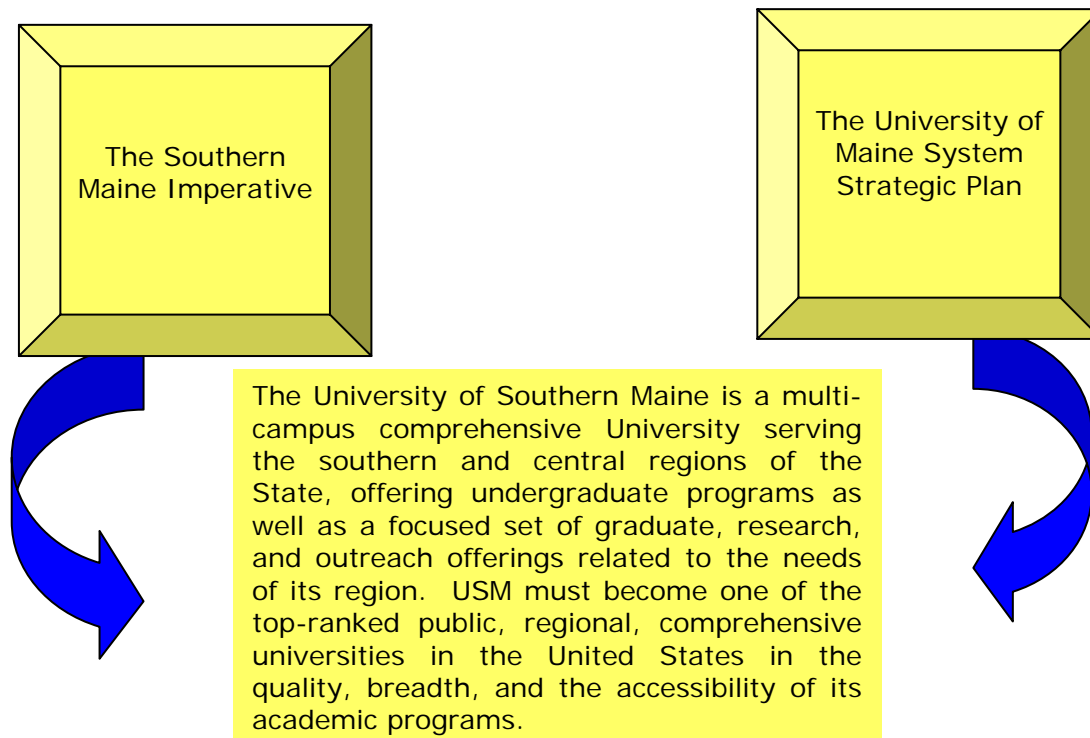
The Southern Maine Imperative

The University of Maine System Strategic Plan

The University of Southern Maine is a multi-campus comprehensive University serving the southern and central regions of the State, offering undergraduate programs as well as a focused set of graduate, research, and outreach offerings related to the needs of its region. USM must become one of the top-ranked public, regional, comprehensive universities in the United States in the quality, breadth, and the accessibility of its academic programs.